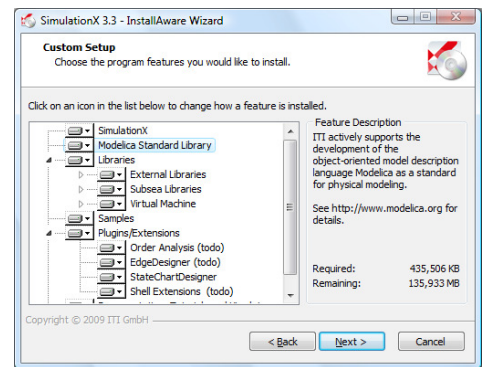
SimulationX 3.3 - InstallAware Wizard

Custom Setup
Choose the program features you would like to install.

Click on an icon in the list below to change how a feature is installed.

SimulationX
Modelica Standard Library
Libraries
External Libraries
Subsea Libraries
Virtual Machine
Samples
Plugins/Extensions
Order Analysis (todo)
EdgeDesigner (todo)
StateChartDesigner
Shell Extensions (todo)

Feature Description
ITI actively supports the development of the object-oriented model description language Modelica as a standard for physical modeling.

See http://www.modelica.org for details.

Required: 435,506 KB
Remaining: 135,933 MB

Copyright © 2009 ITI GmbH

< Back
Next >
Cancel